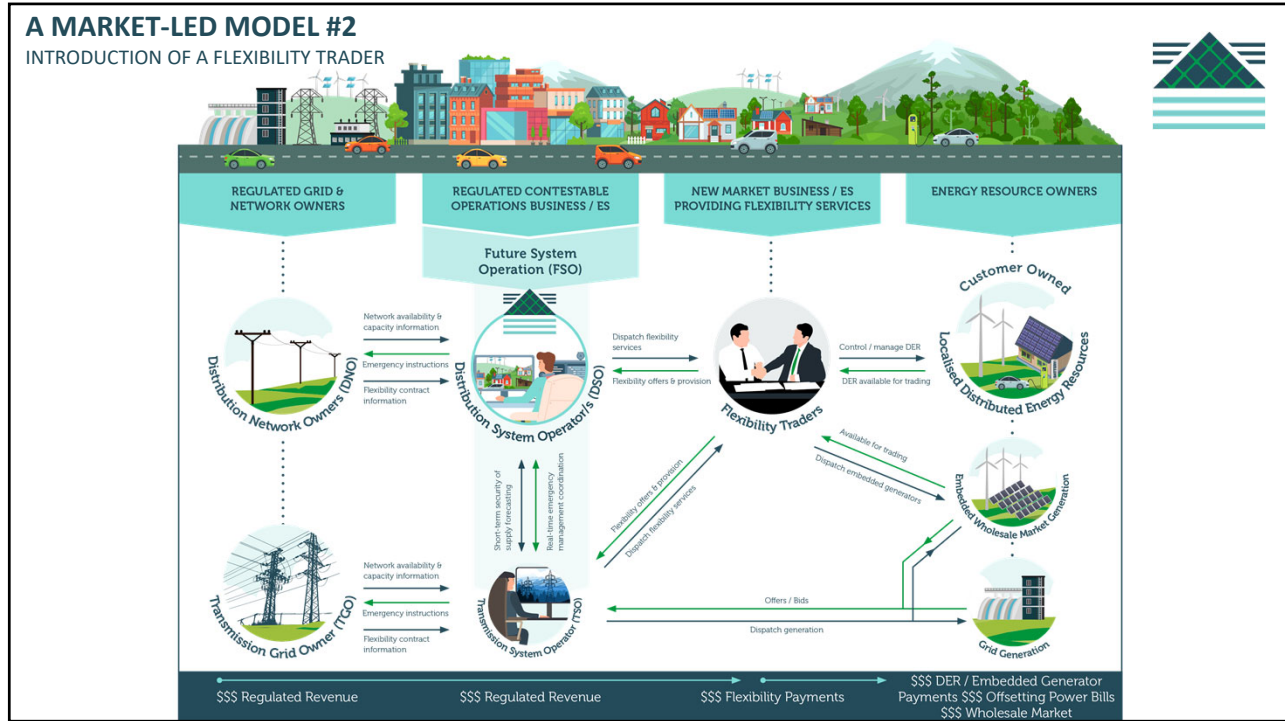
A MARKET-LED MODEL #2
INTRODUCTION OF A FLEXIBILITY TRADER

REGULATED GRID & NETWORK OWNERS

REGULATED CONTESTABLE OPERATIONS BUSINESS / ES

NEW MARKET BUSINESS / ES PROVIDING FLEXIBILITY SERVICES

ENERGY RESOURCE OWNERS

Future System Operation (FSO)

Distribution Network Owners (DNO)

Network availability & capacity information

Emergency instructions

Flexibility contract information

Distribution System Operator/s (DSO)

Dispatch flexibility services

Flexibility offers & provision

Flexibility Traders

Control / manage DER

DER available for trading

Customer Owned

Localised Distributed Energy Resources

Available for trading

Dispatch embedded generators

Embedded Wholesale Market Generation

Short-term security of supply forecasting

Real-time emergency management coordination

Flexibility offers & provision

Dispatch flexibility services

Transmission Grid Owner (TGO)

Network availability & capacity information

Emergency instructions

Flexibility contract information

Transmission System Operator (TSO)

Offers / Bids

Dispatch generation

Grid Generation

$$$ Regulated Revenue

$$$ Regulated Revenue

$$$ Flexibility Payments

$$$ DER / Embedded Generator Payments $$$ Offsetting Power Bills $$$ Wholesale Market